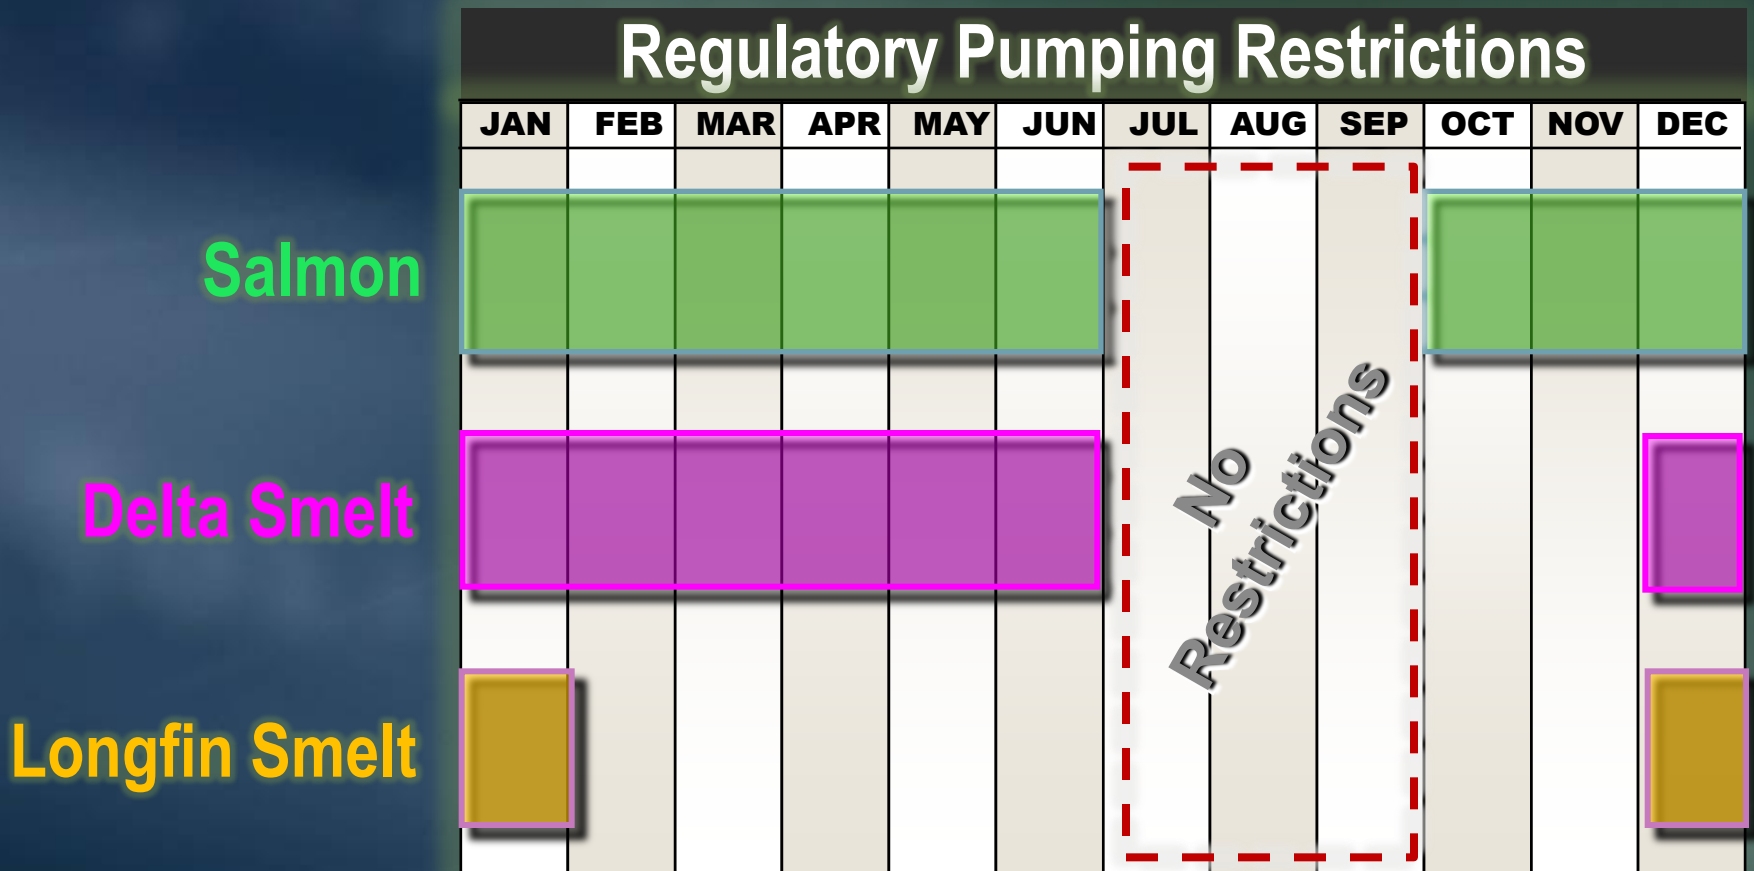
Regulatory Pumping Restrictions

| JAN | FEB | MAR | APR | MAY | JUN | JUL | AUG | SEP | OCT | NOV | DEC |
|---|---|---|---|---|---|---|---|---|---|---|---|

Salmon

Delta Smelt

Longfin Smelt

No Restrictions